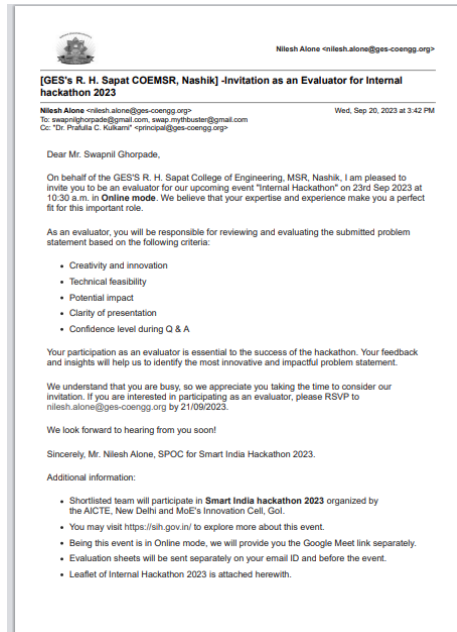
Nilesh Alone <nilesh.alone@ges-coengg.org>

[GES's R. H. Sapat COEMSR, Nashik] -Invitation as an Evaluator for Internal hackathon 2023

Nilesh Alone <nilesh.alone@ges-coengg.org> Wed, Sep 20, 2023 at 3:42 PM
To: swapnilghorpade@gmail.com, swap.mythbuster@gmail.com
Cc: "Dr. Prafulla C. Kulkarni" <principal@ges-coengg.org>

Dear Mr. Swapnil Ghorpade,

On behalf of the GES'S R. H. Sapat College of Engineering, MSR, Nashik, I am pleased to invite you to be an evaluator for our upcoming event "Internal Hackathon" on 23rd Sep 2023 at 10:30 a.m. in **Online mode**. We believe that your expertise and experience make you a perfect fit for this important role.

As an evaluator, you will be responsible for reviewing and evaluating the submitted problem statement based on the following criteria:

- Creativity and innovation
- Technical feasibility
- Potential impact
- Clarity of presentation
- Confidence level during Q & A

Your participation as an evaluator is essential to the success of the hackathon. Your feedback and insights will help us to identify the most innovative and impactful problem statement.

We understand that you are busy, so we appreciate you taking the time to consider our invitation. If you are interested in participating as an evaluator, please RSVP to nilesh.alone@ges-coengg.org by 21/09/2023.

We look forward to hearing from you soon!

Sincerely, Mr. Nilesh Alone, SPOC for Smart India Hackathon 2023.

Additional information:

- Shortlisted team will participate in **Smart India hackathon 2023** organized by the AICTE, New Delhi and MoE's Innovation Cell, GoI.
- You may visit https://sih.gov.in/ to explore more about this event.
- Being this event is in Online mode, we will provide you the Google Meet link separately.
- Evaluation sheets will be sent separately on your email ID and before the event.
- Leaflet of Internal Hackathon 2023 is attached herewith.